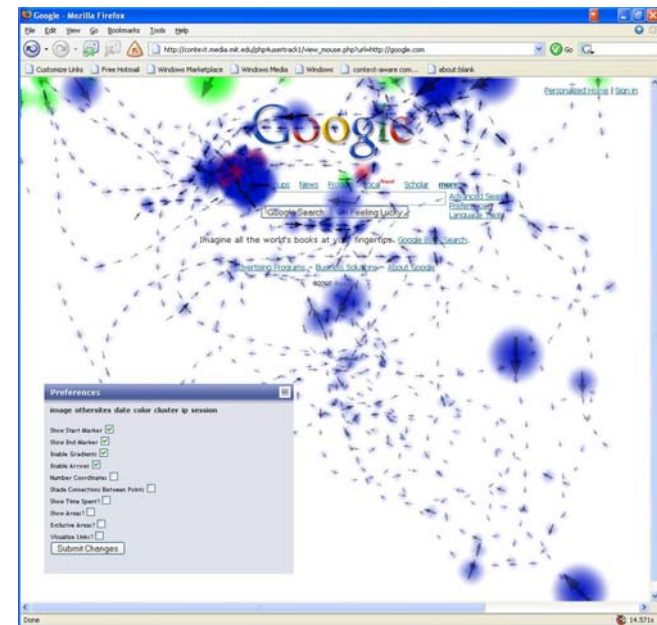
Google - Mozilla Firefox

File Edit View Go Bookmarks Tools Help

http://context.media.mit.edu/php4usertrack1/view_mouse.php?url=http://google.com

Go

Customize Links | Free Hotmail | Windows Marketplace | Windows Media | Windows | context-aware com... | about:blank

Personalized Home | Sign in

Google

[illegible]ups News Fro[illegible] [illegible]ocal New! Scholar more»

Advanced Search
Preferences
Language Tools

Google Search | I'm Feeling Lucky

Imagine all the world's books at your fingertips. Google Book Search.

Advertising Programs - Business Solutions - About Google

©2006

Preferences

image othersites date color cluster ip session

Show Start Marker
Show End Marker
Enable Gradients
Enable Arrows
Number Coordinates
Shade Connections Between Points
Show Time Spent?
Show Areas?
Exclusive Areas?
Visualize Links?

Submit Changes

Done

14.571s